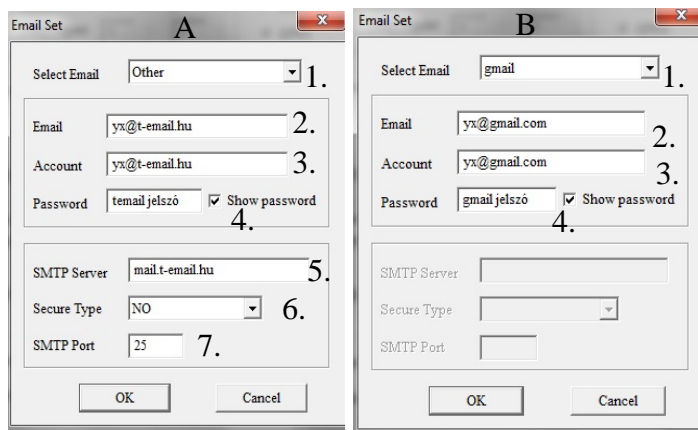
Email Set A

Select Email Other 1.

Email yx@t-email.hu 2.

Account yx@t-email.hu 3.

Password temail jelszó Show password 4.

SMTP Server mail.t-email.hu 5.

Secure Type NO 6.

SMTP Port 25 7.

OK Cancel

Email Set B

Select Email gmail 1.

Email yx@gmail.com 2.

Account yx@gmail.com 3.

Password gmail jelszó Show password 4.

SMTP Server

Secure Type

SMTP Port

OK Cancel